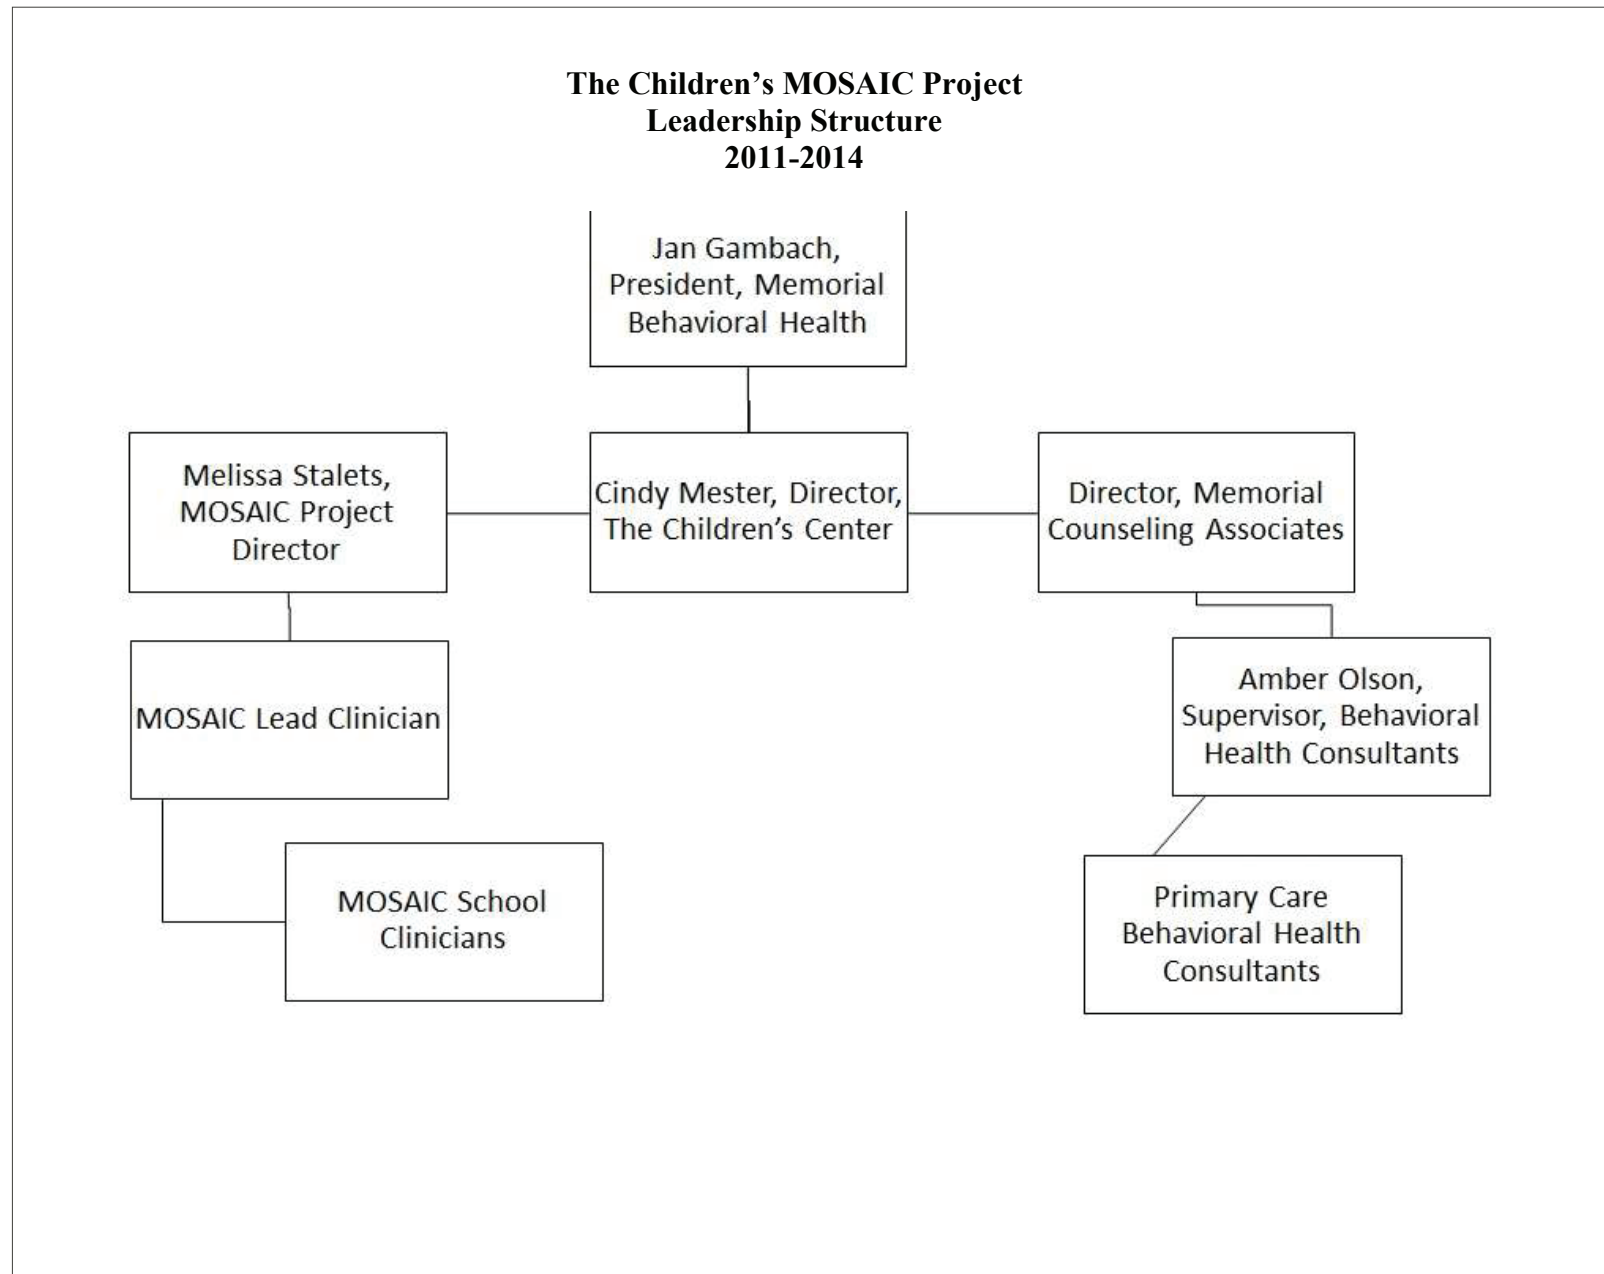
The Children's MOSAIC Project
Leadership Structure
2011-2014

Jan Gambach, President, Memorial Behavioral Health

Melissa Stalets, MOSAIC Project Director

Cindy Mester, Director, The Children's Center

Director, Memorial Counseling Associates

MOSAIC Lead Clinician

Amber Olson, Supervisor, Behavioral Health Consultants

MOSAIC School Clinicians

Primary Care Behavioral Health Consultants